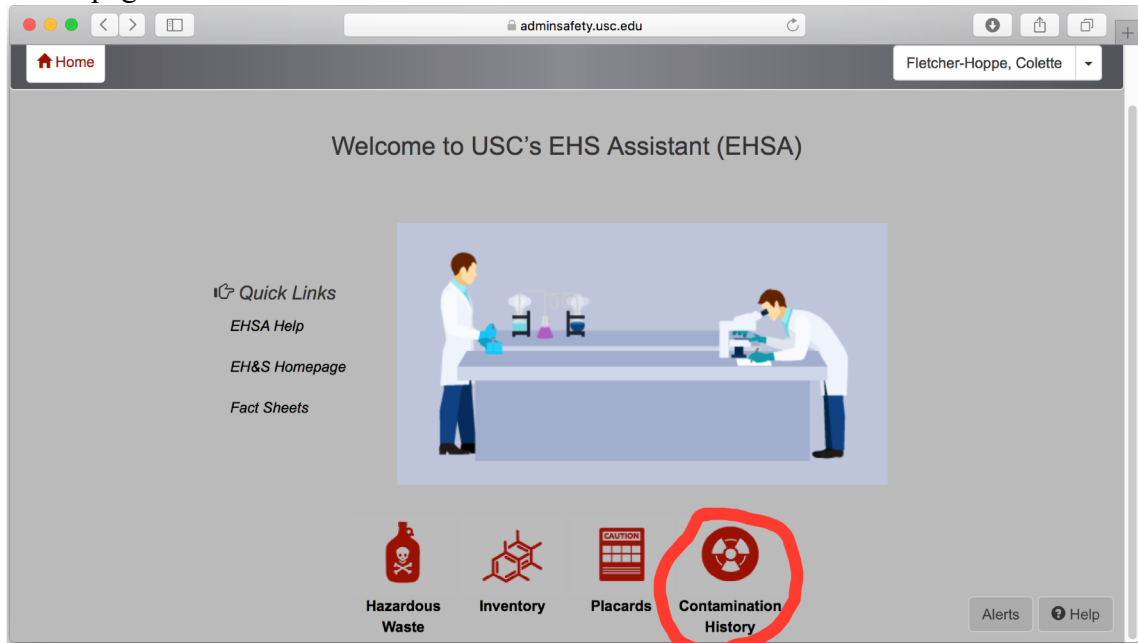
adminsafety.usc.edu

Home

Fletcher-Hoppe, Colette

Welcome to USC's EHS Assistant (EHSA)

Quick Links

EHSA Help

EH&S Homepage

Fact Sheets

CAUTION

Hazardous Waste

Inventory

Placards

Contamination History

Alerts

Help